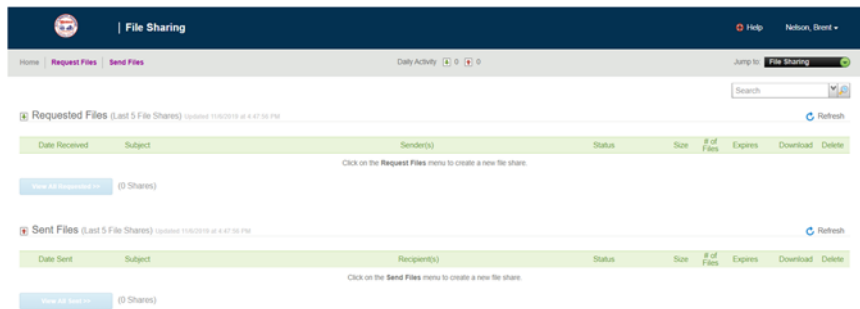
| File Sharing

Help Nelson, Brent

Home | Request Files | Send Files

Daily Activity 0 0

Jump to: File Sharing

Search

Requested Files (Last 5 File Shares) Updated 11/6/2019 at 4:47:56 PM

Refresh

| Date Received | Subject | Sender(s) | Status | Size | # of Files | Expires | Download | Delete |
|---|---|---|---|---|---|---|---|---|

Click on the **Request Files** menu to create a new file share.

View All Requested >> (0 Shares)

Sent Files (Last 5 File Shares) Updated 11/6/2019 at 4:47:56 PM

Refresh

| Date Sent | Subject | Recipient(s) | Status | Size | # of Files | Expires | Download | Delete |
|---|---|---|---|---|---|---|---|---|

Click on the **Send Files** menu to create a new file share.

View All Sent >> (0 Shares)